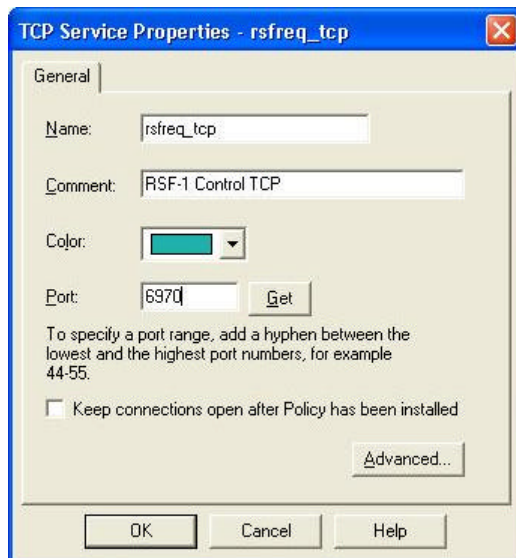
TCP Service Properties - rsfreq_tcp

General

Name: rsfreq_tcp

Comment: RSF-1 Control TCP

Color:

Port: 6970 Get

To specify a port range, add a hyphen between the lowest and the highest port numbers, for example 44-55.

Keep connections open after Policy has been installed

Advanced...

OK Cancel Help